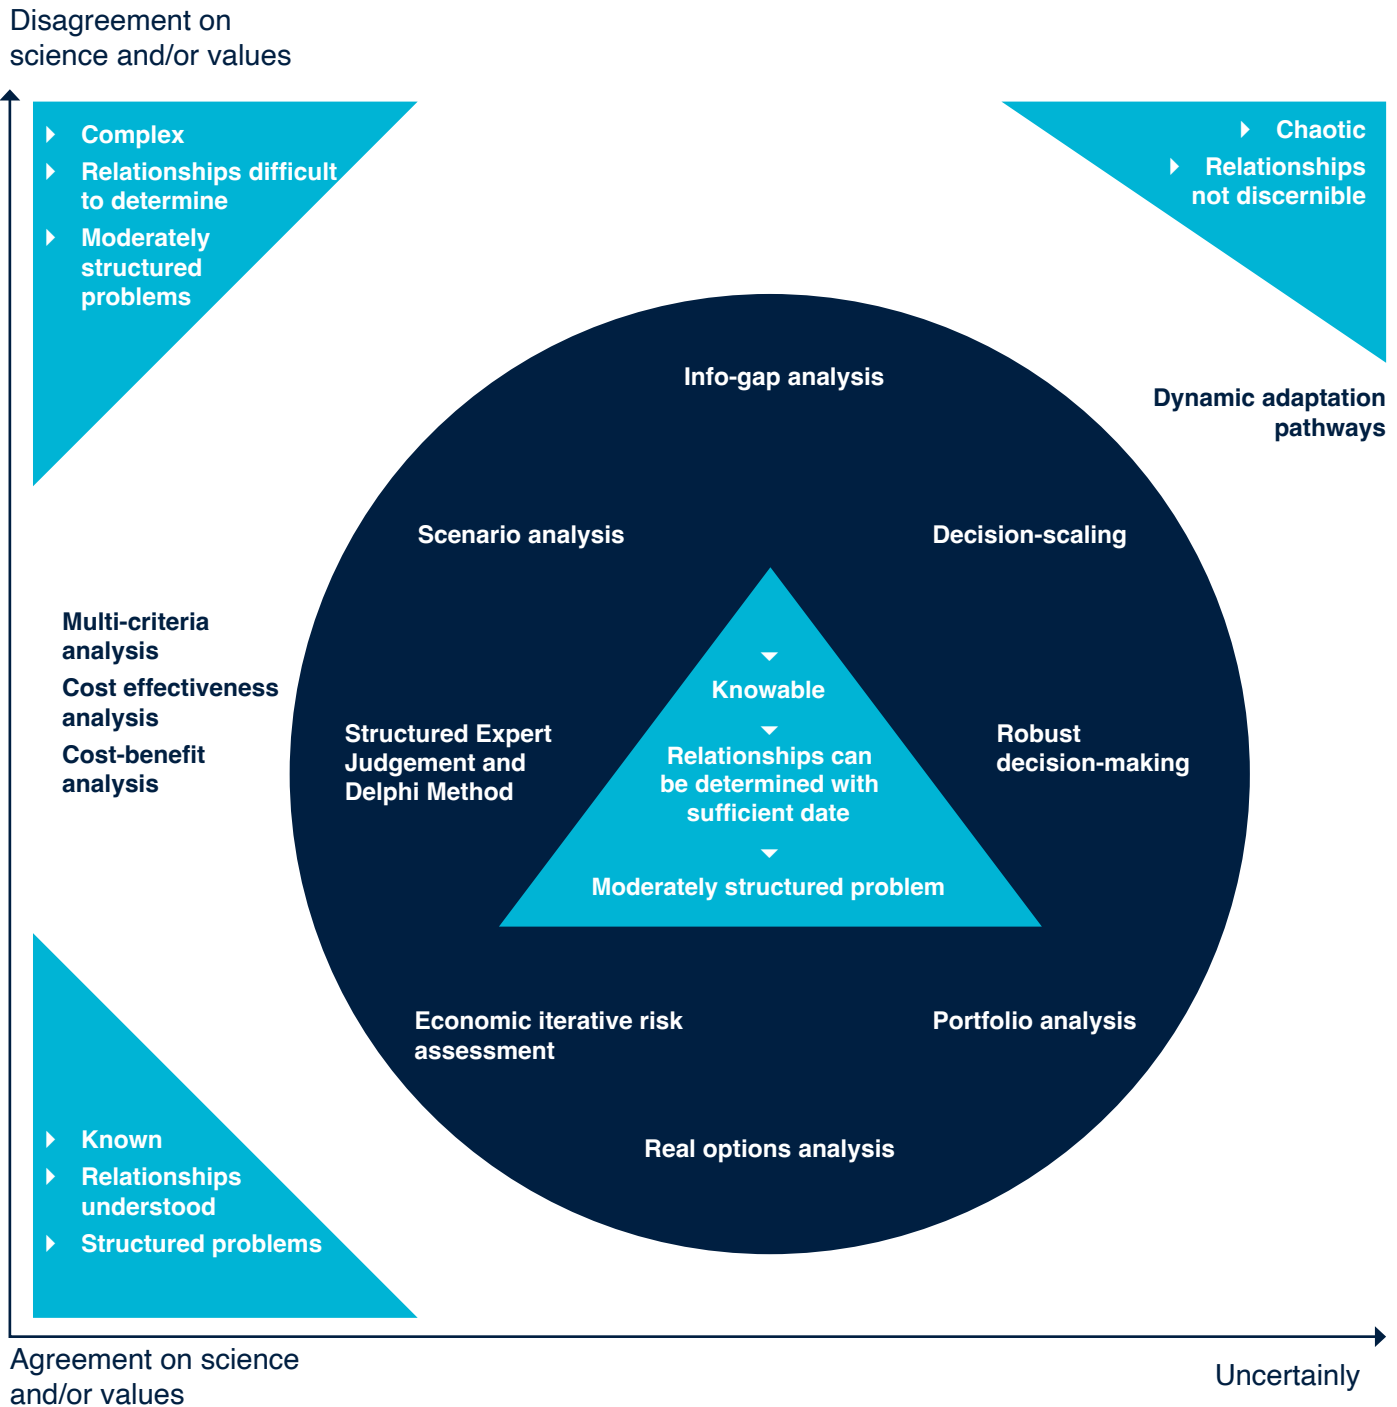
Disagreement on science and/or values

Complex
Relationships difficult to determine
Moderately structured problems

Chaotic
Relationships not discernible

Info-gap analysis

Dynamic adaptation pathways

Scenario analysis

Decision-scaling

Multi-criteria analysis
Cost effectiveness analysis
Cost-benefit analysis

Knowable
Relationships can be determined with sufficient date
Moderately structured problem

Structured Expert Judgement and Delphi Method

Robust decision-making

Economic iterative risk assessment

Portfolio analysis

Real options analysis

Known
Relationships understood
Structured problems

Agreement on science and/or values

Uncertainly